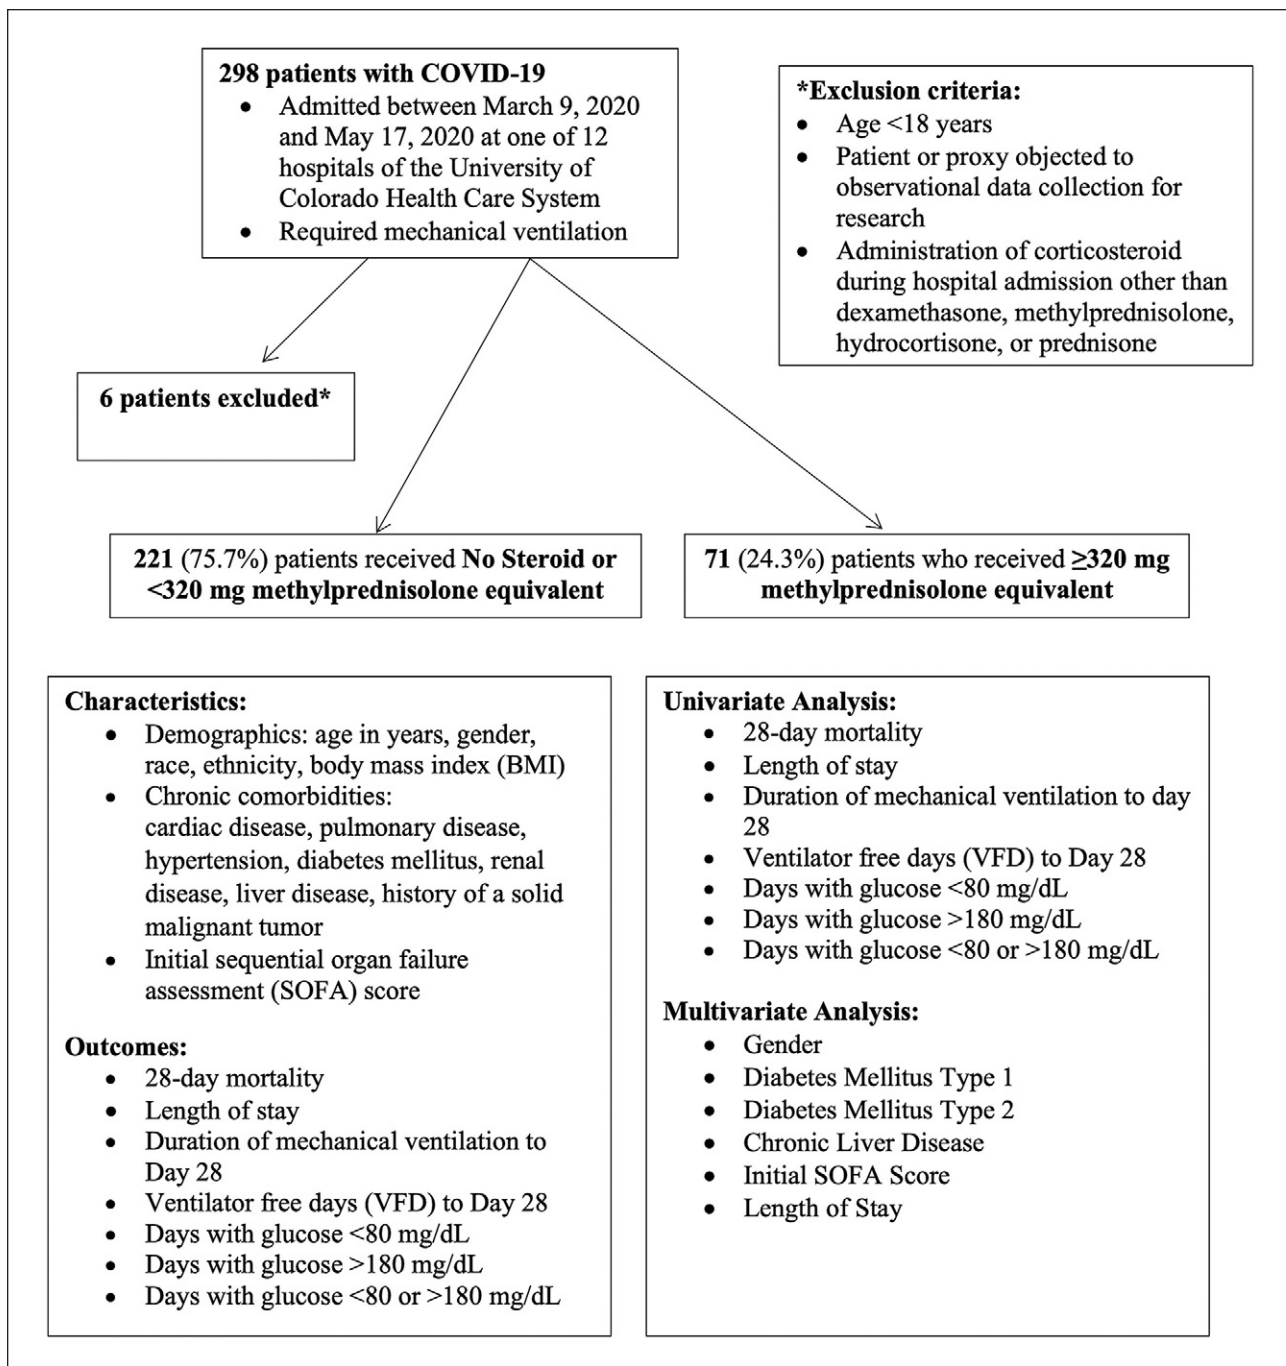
**298 patients with COVID-19**

- Admitted between March 9, 2020 and May 17, 2020 at one of 12 hospitals of the University of Colorado Health Care System
- Required mechanical ventilation

**\*Exclusion criteria:**

- Age <18 years
- Patient or proxy objected to observational data collection for research
- Administration of corticosteroid during hospital admission other than dexamethasone, methylprednisolone, hydrocortisone, or prednisone

**6 patients excluded\***

**221** (75.7%) patients received **No Steroid or <320 mg methylprednisolone equivalent**

**71** (24.3%) patients who received **≥320 mg methylprednisolone equivalent**

**Characteristics:**

- Demographics: age in years, gender, race, ethnicity, body mass index (BMI)
- Chronic comorbidities: cardiac disease, pulmonary disease, hypertension, diabetes mellitus, renal disease, liver disease, history of a solid malignant tumor
- Initial sequential organ failure assessment (SOFA) score

**Outcomes:**

- 28-day mortality
- Length of stay
- Duration of mechanical ventilation to Day 28
- Ventilator free days (VFD) to Day 28
- Days with glucose <80 mg/dL
- Days with glucose >180 mg/dL
- Days with glucose <80 or >180 mg/dL

**Univariate Analysis:**

- 28-day mortality
- Length of stay
- Duration of mechanical ventilation to day 28
- Ventilator free days (VFD) to Day 28
- Days with glucose <80 mg/dL
- Days with glucose >180 mg/dL
- Days with glucose <80 or >180 mg/dL

**Multivariate Analysis:**

- Gender
- Diabetes Mellitus Type 1
- Diabetes Mellitus Type 2
- Chronic Liver Disease
- Initial SOFA Score
- Length of Stay